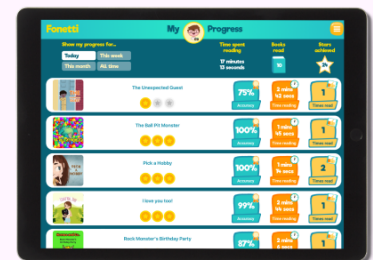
Fonetti

My Progress

Show my progress for...
Today
This week
This month
All time

Time spent reading
17 minutes
13 seconds

Books read
14

Stars achieved
1

The Unexpected Guest
75%
Accuracy
2 mins 4 secs
Time reading
1
Times read

The Ball Pit Monster
100%
Accuracy
1 mins 45 secs
Time reading
1
Times read

Pick a Hobby
100%
Accuracy
1 mins 14 secs
Time reading
2
Times read

I love you too!
99%
Accuracy
2 mins 14 secs
Time reading
1
Times read

Rock Monster's Birthday Party
87%
2 mins 4 secs
1